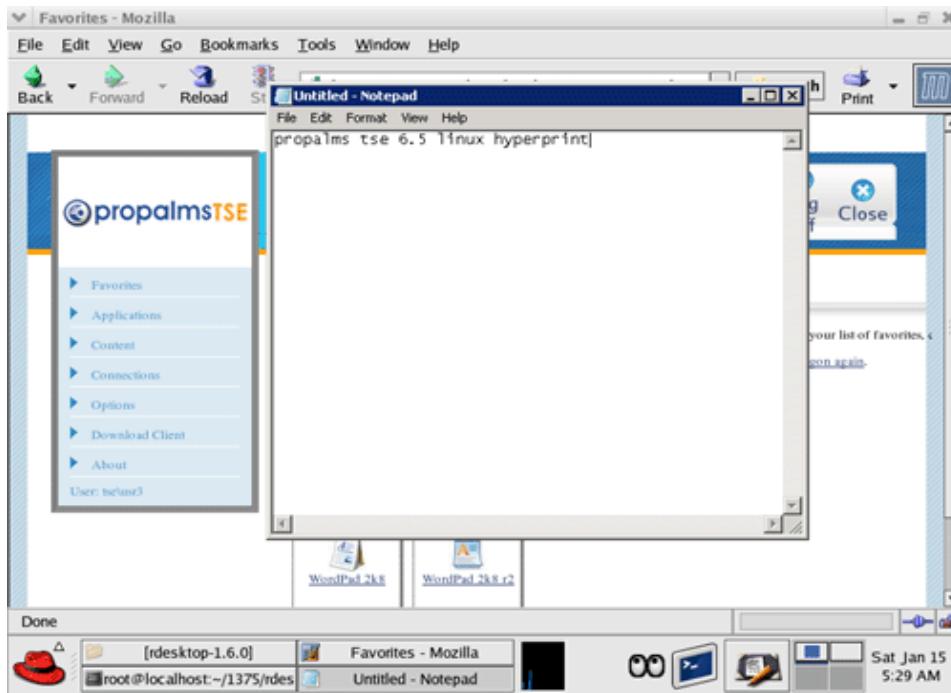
Favorites - Mozilla

File Edit View Go Bookmarks Tools Window Help

Back Forward Reload St Print

Untitled - Notepad

File Edit Format View Help

propalms tse 6.5 linux hyperprint

propalmsTSE

Favorites
Applications
Content
Connections
Options
Download Client
About
User: tse\usr3

Close

your list of favorites,

gon again.

WordPad 2k8

WordPad 2k8 r2

Done

[rdesktop-1.6.0]

Favorites - Mozilla

root@localhost:~/1375/rdes

Untitled - Notepad

Sat Jan 15
5:29 AM